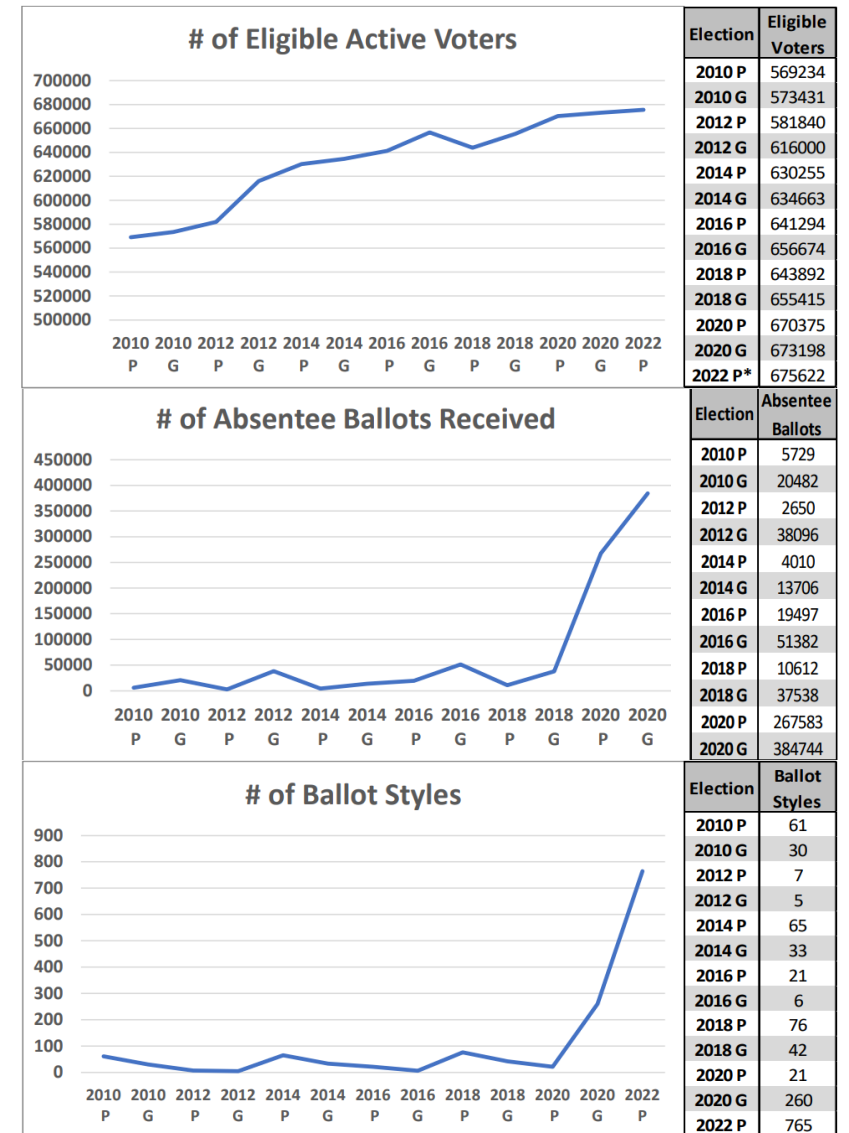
# of Eligible Active Voters

700000
680000
660000
640000
620000
600000
580000
560000
540000
520000
500000

2010 P, 2010 G, 2012 P, 2012 G, 2014 P, 2014 G, 2016 P, 2016 G, 2018 P, 2018 G, 2020 P, 2020 G, 2022 P

| Election | Eligible Voters |
|---|---|
| 2010 P | 569234 |
| 2010 G | 573431 |
| 2012 P | 581840 |
| 2012 G | 616000 |
| 2014 P | 630255 |
| 2014 G | 634663 |
| 2016 P | 641294 |
| 2016 G | 656674 |
| 2018 P | 643892 |
| 2018 G | 655415 |
| 2020 P | 670375 |
| 2020 G | 673198 |
| 2022 P* | 675622 |

# of Absentee Ballots Received

450000
400000
350000
300000
250000
200000
150000
100000
50000
0

2010 P, 2010 G, 2012 P, 2012 G, 2014 P, 2014 G, 2016 P, 2016 G, 2018 P, 2018 G, 2020 P, 2020 G

| Election | Absentee Ballots |
|---|---|
| 2010 P | 5729 |
| 2010 G | 20482 |
| 2012 P | 2650 |
| 2012 G | 38096 |
| 2014 P | 4010 |
| 2014 G | 13706 |
| 2016 P | 19497 |
| 2016 G | 51382 |
| 2018 P | 10612 |
| 2018 G | 37538 |
| 2020 P | 267583 |
| 2020 G | 384744 |

# of Ballot Styles

900
800
700
600
500
400
300
200
100
0

2010 P, 2010 G, 2012 P, 2012 G, 2014 P, 2014 G, 2016 P, 2016 G, 2018 P, 2018 G, 2020 P, 2020 G, 2022 P

| Election | Ballot Styles |
|---|---|
| 2010 P | 61 |
| 2010 G | 30 |
| 2012 P | 7 |
| 2012 G | 5 |
| 2014 P | 65 |
| 2014 G | 33 |
| 2016 P | 21 |
| 2016 G | 6 |
| 2018 P | 76 |
| 2018 G | 42 |
| 2020 P | 21 |
| 2020 G | 260 |
| 2022 P | 765 |